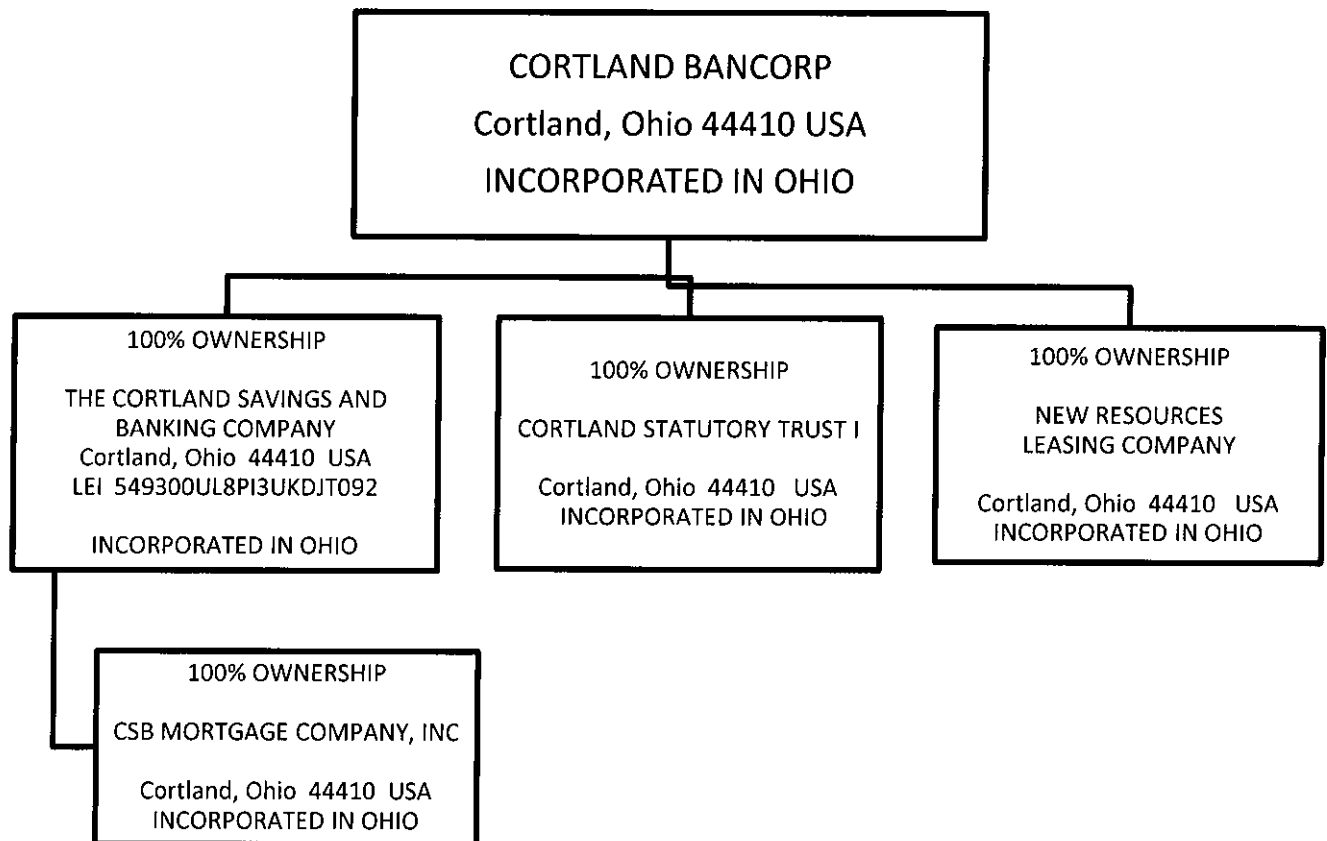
CORTLAND BANCORP
Cortland, Ohio 44410 USA
INCORPORATED IN OHIO

100% OWNERSHIP

THE CORTLAND SAVINGS AND BANKING COMPANY
Cortland, Ohio 44410 USA
LEI 549300UL8PI3UKDJT092

INCORPORATED IN OHIO

100% OWNERSHIP

CORTLAND STATUTORY TRUST I

Cortland, Ohio 44410 USA
INCORPORATED IN OHIO

100% OWNERSHIP

NEW RESOURCES LEASING COMPANY

Cortland, Ohio 44410 USA
INCORPORATED IN OHIO

100% OWNERSHIP

CSB MORTGAGE COMPANY, INC

Cortland, Ohio 44410 USA
INCORPORATED IN OHIO